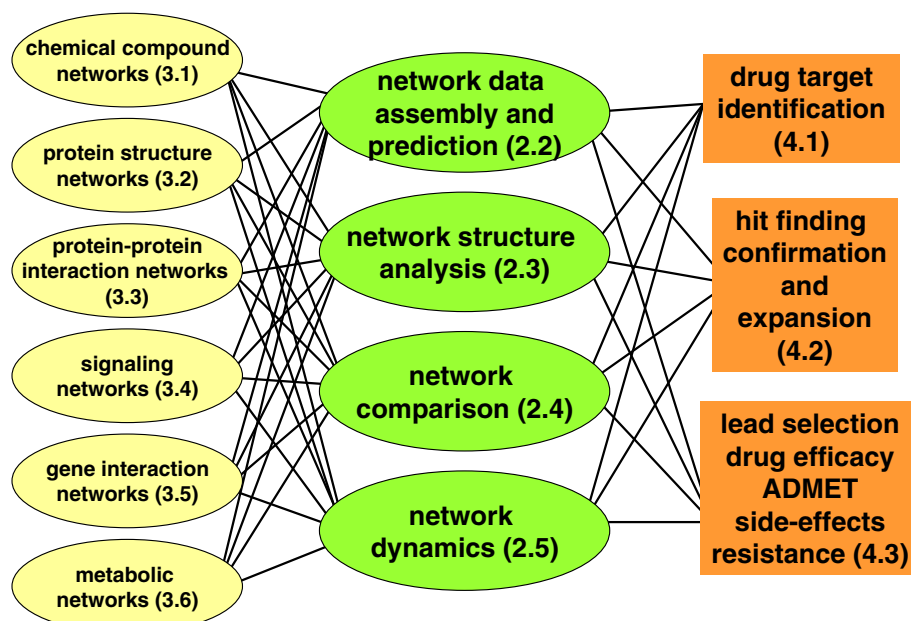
chemical compound networks (3.1)

protein structure networks (3.2)

protein-protein interaction networks (3.3)

signaling networks (3.4)

gene interaction networks (3.5)

metabolic networks (3.6)

network data assembly and prediction (2.2)

network structure analysis (2.3)

network comparison (2.4)

network dynamics (2.5)

drug target identification (4.1)

hit finding confirmation and expansion (4.2)

lead selection drug efficacy ADMET side-effects resistance (4.3)